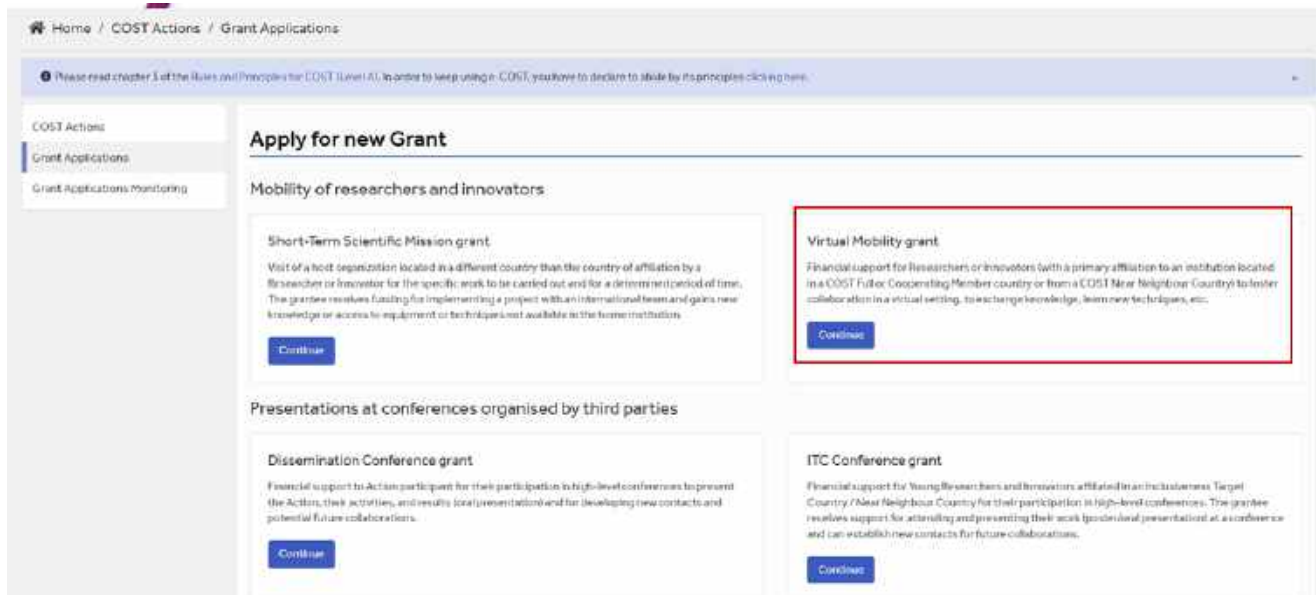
Home / COST Actions / Grant Applications

Please read chapter 1 of the Rules and Principles for COST (Level A). In order to keep using e-COST, you have to declare to abide by its principles clicking here.

COST Actions
Grant Applications
Grant Applications Monitoring

Apply for new Grant

Mobility of researchers and innovators

Short-Term Scientific Mission grant

Visit of a host organization located in a different country than the country of affiliation by a Researcher or Innovator for the specific work to be carried out and for a determined period of time. The grantee receives funding for implementing a project with an international team and gains new knowledge or access to equipment or techniques not available in the home institution.

Continue

Virtual Mobility grant

Financial support for Researchers or Innovators (with a primary affiliation to an institution located in a COST Full or Cooperating Member country or from a COST Near Neighbour Country) to foster collaboration in a virtual setting, to exchange knowledge, learn new techniques, etc.

Continue

Presentations at conferences organised by third parties

Dissemination Conference grant

Financial support to Action participant for their participation in high-level conferences to present the Action, their activities, and results (oral presentation) and for developing new contacts and potential future collaborations.

Continue

ITC Conference grant

Financial support for Young Researchers and Innovators affiliated in an Inclusiveness Target Country / Near Neighbour Country for their participation in high-level conferences. The grantee receives support for attending and presenting their work (poster/oral presentation) at a conference and can establish new contacts for future collaborations.

Continue